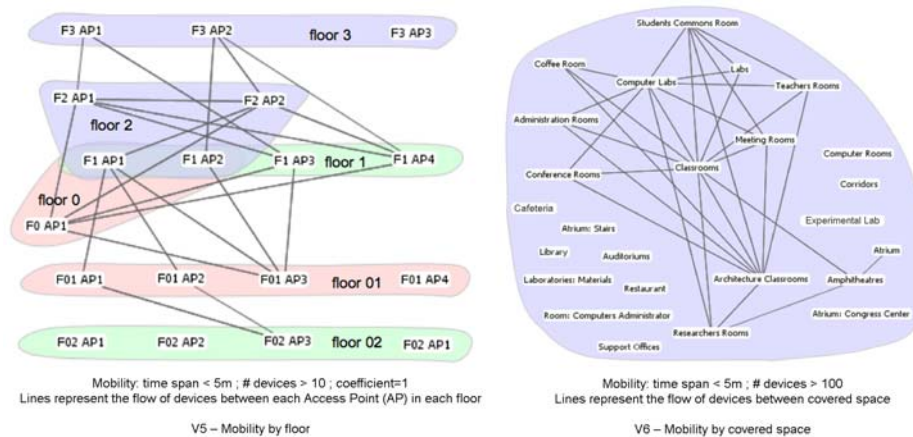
F3 AP1
F3 AP2
floor 3
F3 AP3
F2 AP1
F2 AP2
floor 2
F1 AP1
F1 AP2
F1 AP3
floor 1
F1 AP4
floor 0
F0 AP1
F01 AP1
F01 AP2
F01 AP3
floor 01
F01 AP4
F02 AP1
F02 AP2
F02 AP3
floor 02
F02 AP1

Mobility: time span < 5m ; # devices > 10 ; coefficient=1
Lines represent the flow of devices between each Access Point (AP) in each floor

V5 – Mobility by floor

Students Commons Room
Coffee Room
Computer Labs
Labs
Teachers Rooms
Administration Rooms
Meeting Rooms
Computer Rooms
Conference Rooms
Classrooms
Corridors
Cafeteria
Experimental Lab
Atrium: Stairs
Library
Auditoriums
Atrium
Laboratories: Materials
Restaurant
Architecture Classrooms
Amphitheatres
Room: Computers Administrator
Atrium: Congress Center
Researchers Rooms
Support Offices

Mobility: time span < 5m ; # devices > 100
Lines represent the flow of devices between covered space

V6 – Mobility by covered space